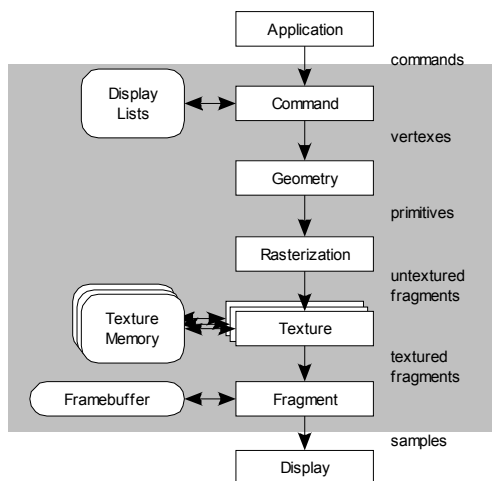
Application

commands

Display Lists

Command

vertexes

Geometry

primitives

Rasterization

untextured fragments

Texture Memory

Texture

textured fragments

Framebuffer

Fragment

samples

Display